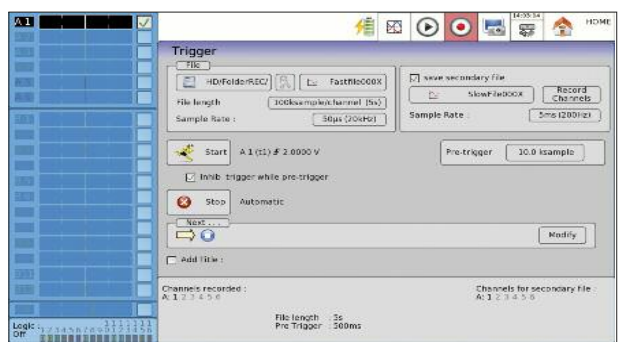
A 1

HOME

Trigger

File

HD:/FolderREC/

FastFile000X

File length

100ksample/channel (5s)

Sample Rate :

50µs (20kHz)

Save secondary file

SlowFile000X

Record Channels

Sample Rate :

5ms (200Hz)

Start

A 1 (t1) ↗ 2.0000 V

Pre-trigger

10.0 ksample

Inhib. trigger while pre-trigger

Stop

Automatic

Next ...

Modify

Add Title :

Channels recorded :
A: 1 2 3 4 5 6

Channels for secondary file :
A: 1 2 3 4 5 6

File length : 5s
Pre Trigger : 500ms

Logic : 1 2 3 4 5 6 7 8 9 10 11 12 13 14 15 16
Off